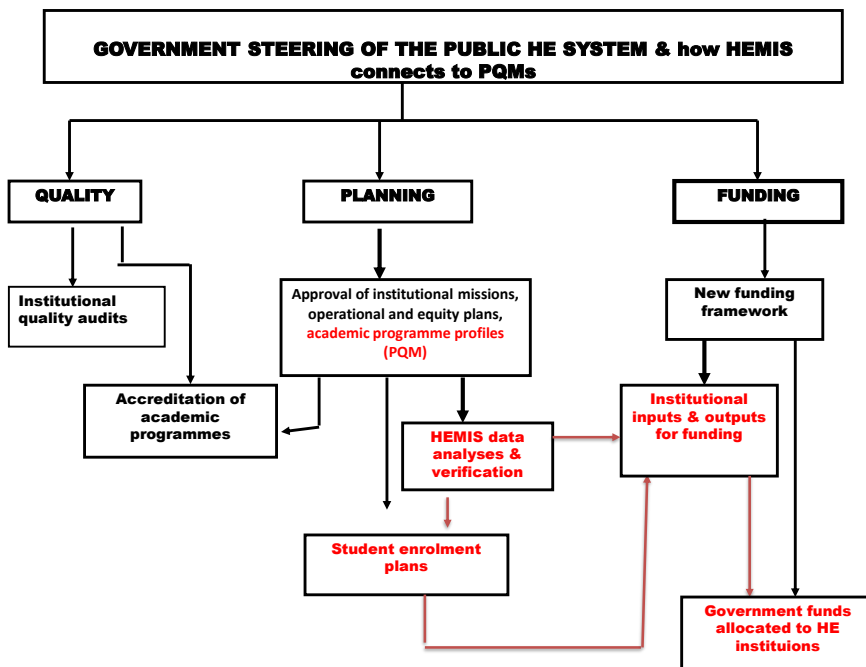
GOVERNMENT STEERING OF THE PUBLIC HE SYSTEM & how HEMIS connects to PQMs

QUALITY

PLANNING

FUNDING

Institutional quality audits

Accreditation of academic programmes

Approval of institutional missions, operational and equity plans, academic programme profiles (PQM)

HEMIS data analyses & verification

Student enrolment plans

New funding framework

Institutional inputs & outputs for funding

Government funds allocated to HE instituions